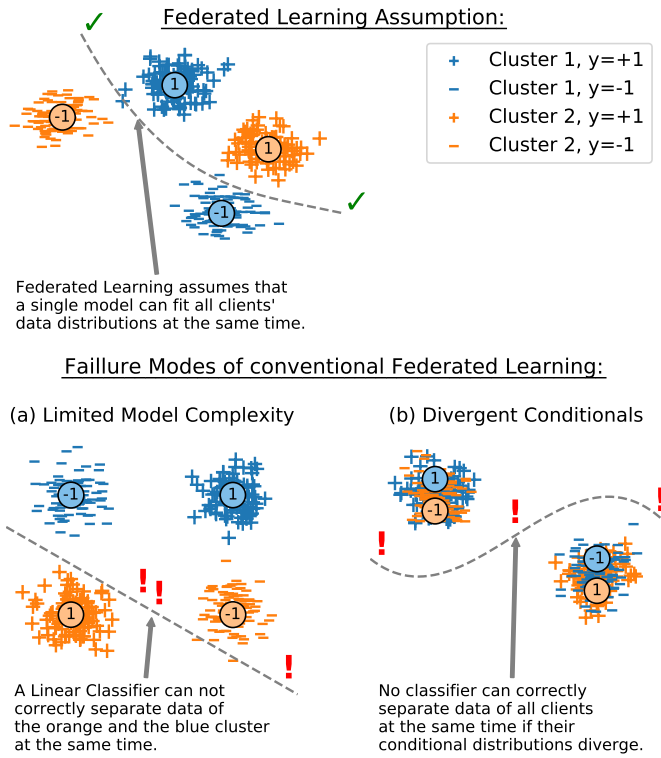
Federated Learning Assumption:

✓

-1

1

1

-1

✓

+ Cluster 1, y=+1
– Cluster 1, y=-1
+ Cluster 2, y=+1
– Cluster 2, y=-1

Federated Learning assumes that a single model can fit all clients' data distributions at the same time.

Faillure Modes of conventional Federated Learning:

(a) Limited Model Complexity

-1

1

1

-1

! !

!

A Linear Classifier can not correctly separate data of the orange and the blue cluster at the same time.

(b) Divergent Conditionals

1

-1

!

!

!

-1

1

No classifier can correctly separate data of all clients at the same time if their conditional distributions diverge.